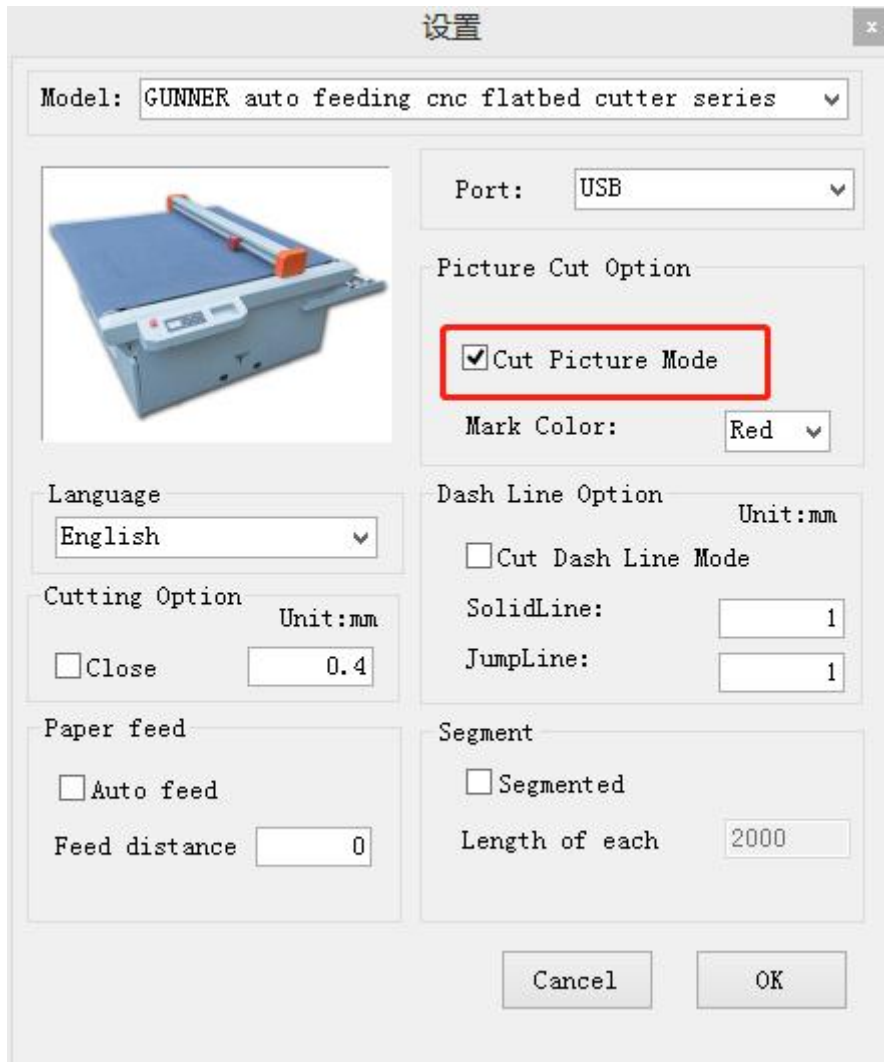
设置

×

Model: GUNNER auto feeding cnc flatbed cutter series

Port: USB

Picture Cut Option

Cut Picture Mode

Mark Color: Red

Language

English

Dash Line Option

Unit:mm

Cut Dash Line Mode

SolidLine: 1

JumpLine: 1

Cutting Option

Unit:mm

Close 0.4

Paper feed

Auto feed

Feed distance 0

Segment

Segmented

Length of each 2000

Cancel

OK